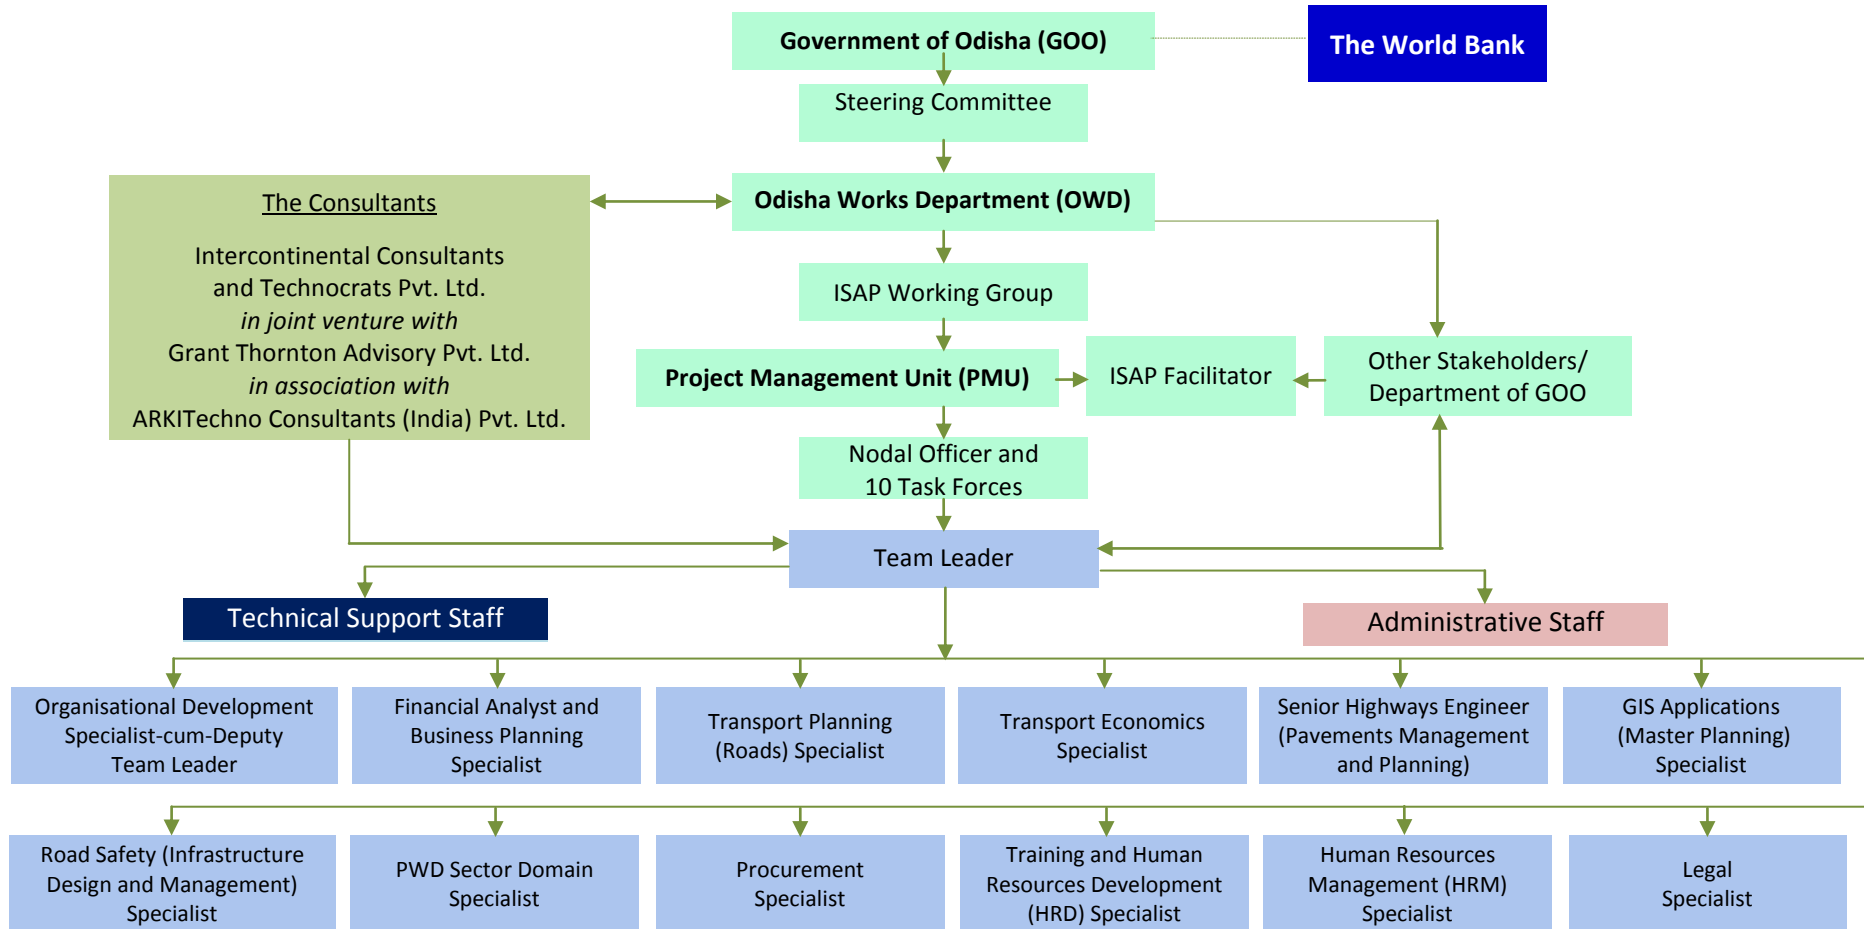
Government of Odisha (GOO)

The World Bank

Steering Committee

The Consultants

Intercontinental Consultants and Technocrats Pvt. Ltd.
*in joint venture with*
Grant Thornton Advisory Pvt. Ltd.
*in association with*
ARKITechno Consultants (India) Pvt. Ltd.

Odisha Works Department (OWD)

ISAP Working Group

Project Management Unit (PMU)

ISAP Facilitator

Other Stakeholders/ Department of GOO

Nodal Officer and 10 Task Forces

Team Leader

Technical Support Staff

Administrative Staff

Organisational Development Specialist-cum-Deputy Team Leader

Financial Analyst and Business Planning Specialist

Transport Planning (Roads) Specialist

Transport Economics Specialist

Senior Highways Engineer (Pavements Management and Planning)

GIS Applications (Master Planning) Specialist

Road Safety (Infrastructure Design and Management) Specialist

PWD Sector Domain Specialist

Procurement Specialist

Training and Human Resources Development (HRD) Specialist

Human Resources Management (HRM) Specialist

Legal Specialist